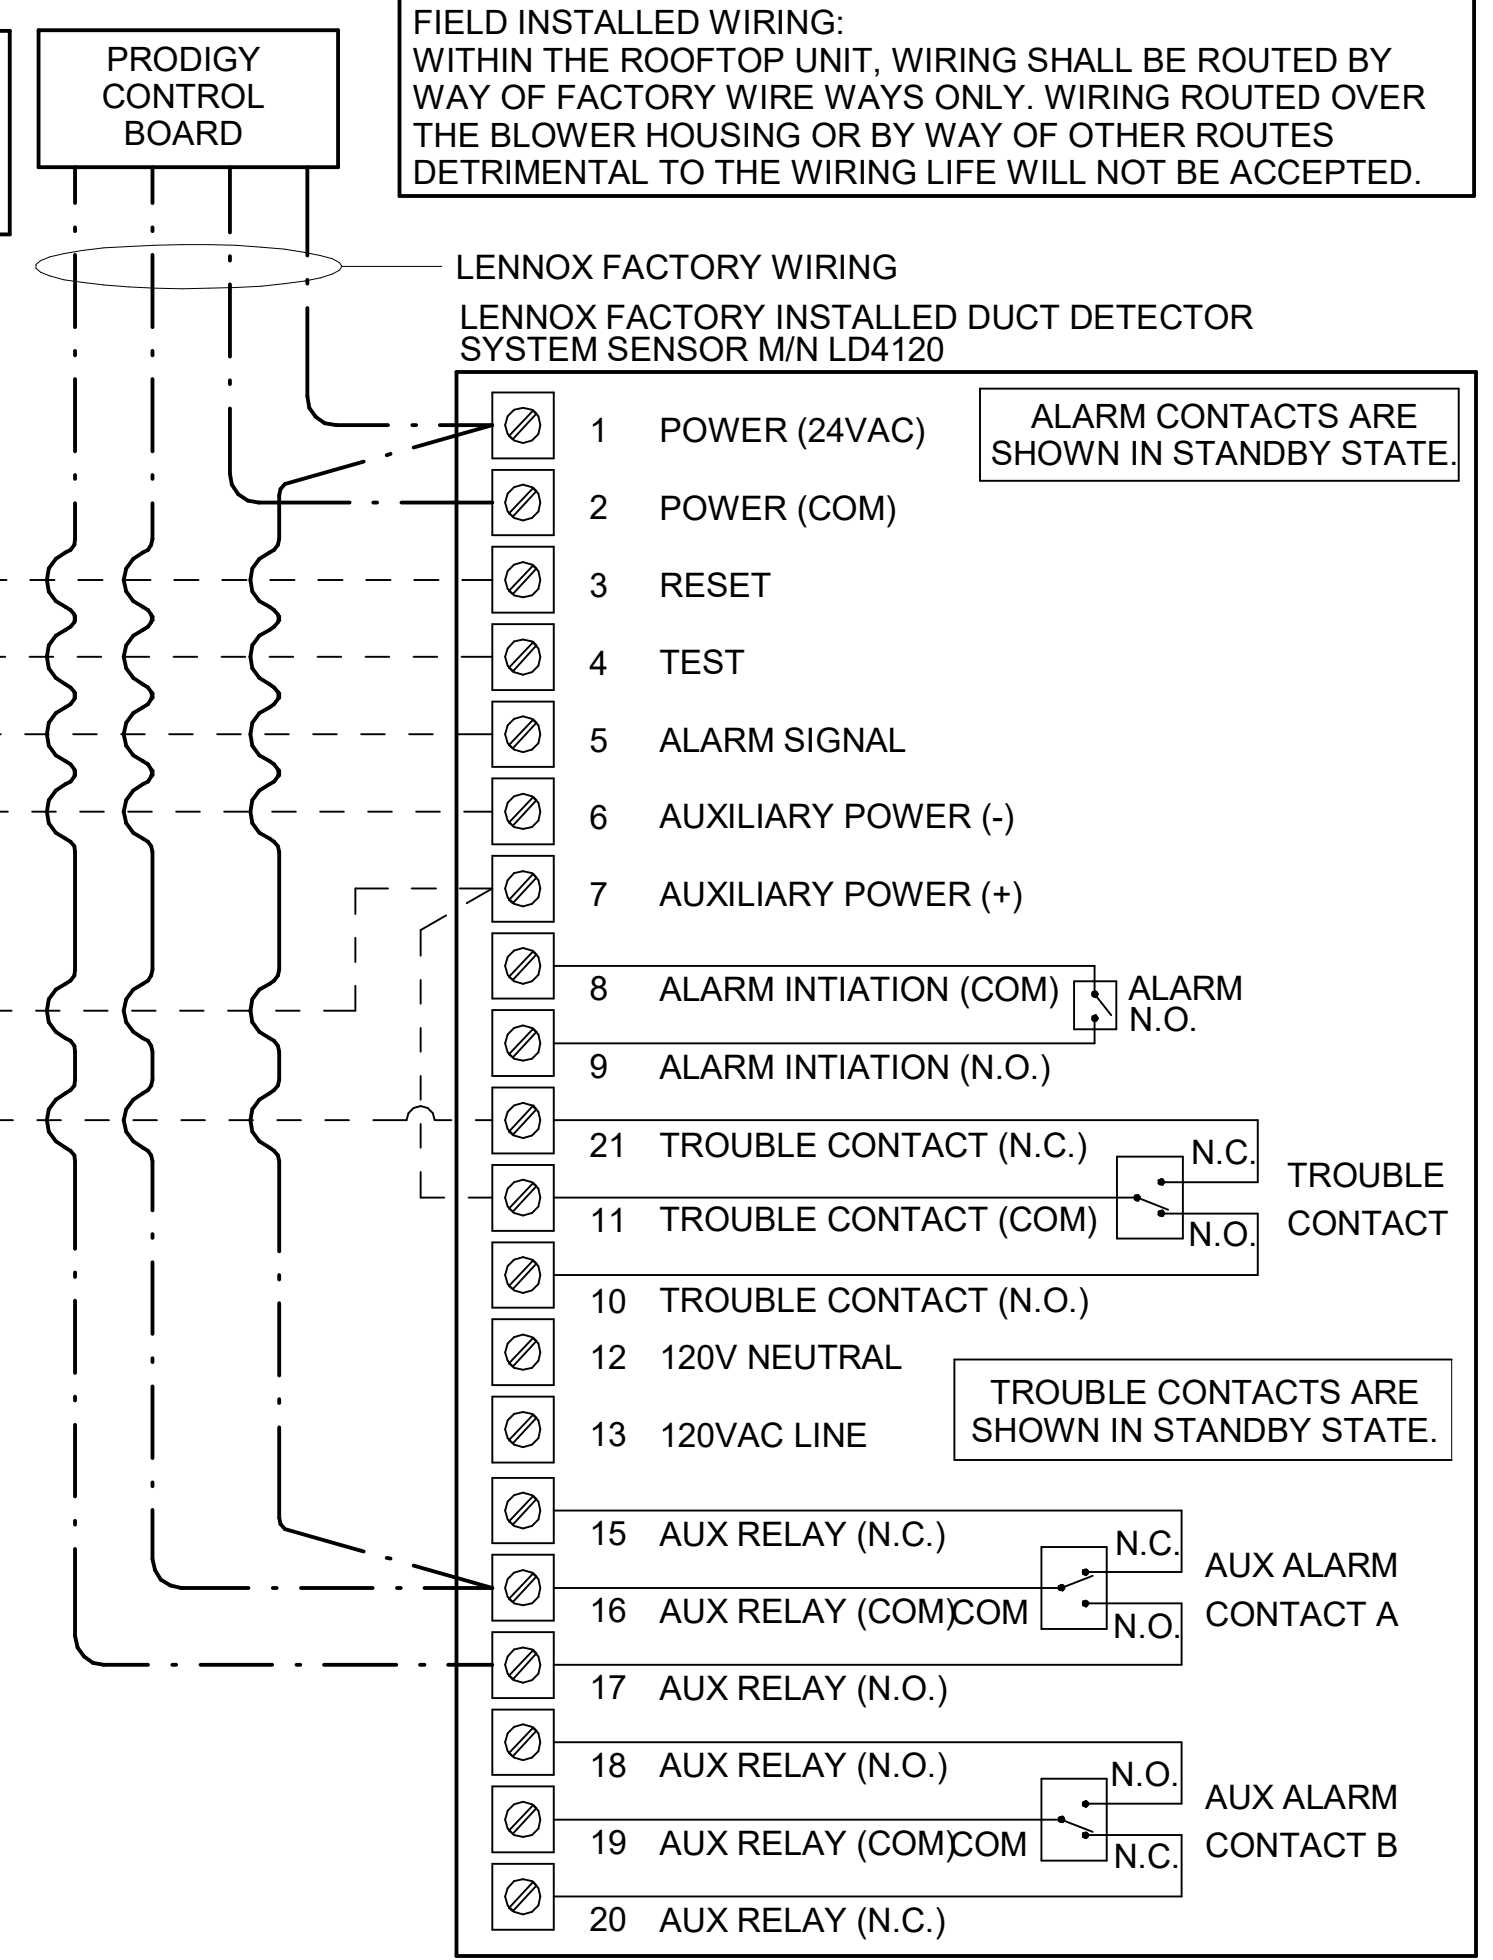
PRODIGY CONTROL BOARD

FIELD INSTALLED WIRING:
WITHIN THE ROOFTOP UNIT, WIRING SHALL BE ROUTED BY WAY OF FACTORY WIRE WAYS ONLY. WIRING ROUTED OVER THE BLOWER HOUSING OR BY WAY OF OTHER ROUTES DETRIMENTAL TO THE WIRING LIFE WILL NOT BE ACCEPTED.

LENNOX FACTORY WIRING

LENNOX FACTORY INSTALLED DUCT DETECTOR
SYSTEM SENSOR M/N LD4120

ALARM CONTACTS ARE SHOWN IN STANDBY STATE.

1 POWER (24VAC)
2 POWER (COM)
3 RESET
4 TEST
5 ALARM SIGNAL
6 AUXILIARY POWER (-)
7 AUXILIARY POWER (+)
8 ALARM INTIATION (COM)
ALARM N.O.
9 ALARM INTIATION (N.O.)
21 TROUBLE CONTACT (N.C.)
N.C.
TROUBLE CONTACT
11 TROUBLE CONTACT (COM)
N.O.
10 TROUBLE CONTACT (N.O.)
12 120V NEUTRAL
13 120VAC LINE

TROUBLE CONTACTS ARE SHOWN IN STANDBY STATE.

15 AUX RELAY (N.C.)
N.C.
AUX ALARM CONTACT A
16 AUX RELAY (COM)COM
N.O.
17 AUX RELAY (N.O.)
18 AUX RELAY (N.O.)
N.O.
AUX ALARM CONTACT B
19 AUX RELAY (COM)COM
N.C.
20 AUX RELAY (N.C.)